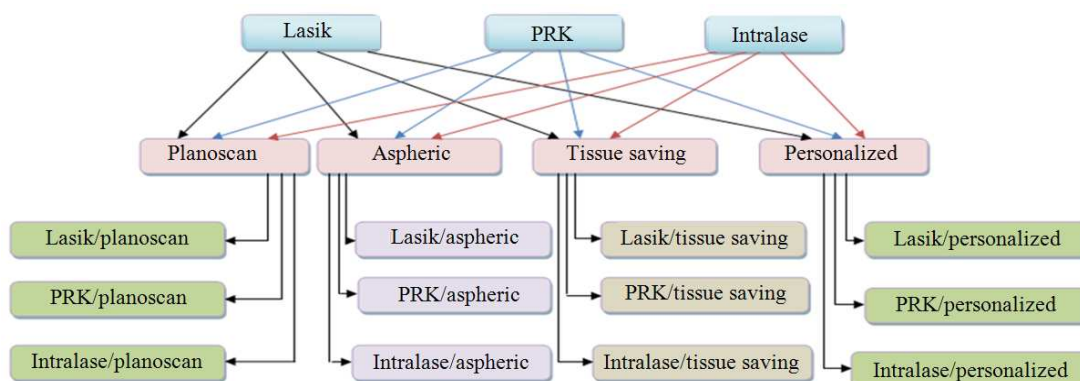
Lasik

PRK

Intralase

Planoscan

Aspheric

Tissue saving

Personalized

Lasik/planoscan

PRK/planoscan

Intralase/planoscan

Lasik/aspheric

PRK/aspheric

Intralase/aspheric

Lasik/tissue saving

PRK/tissue saving

Intralase/tissue saving

Lasik/personalized

PRK/personalized

Intralase/personalized